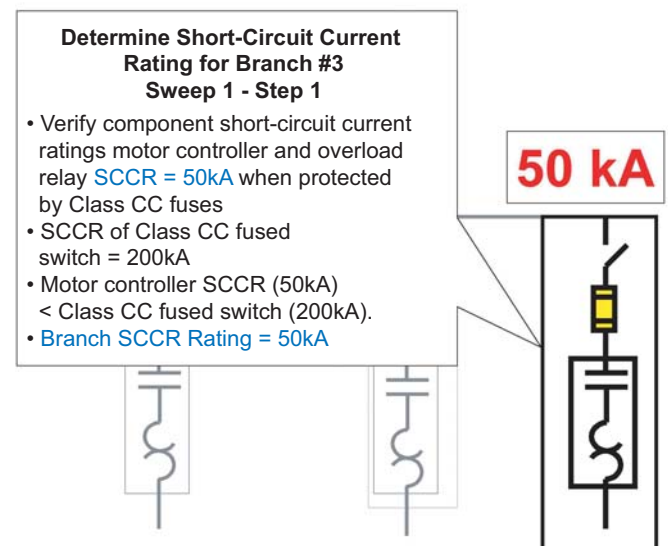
**Determine Short-Circuit Current Rating for Branch #3**
**Sweep 1 - Step 1**

• Verify component short-circuit current ratings motor controller and overload relay SCCR = 50kA when protected by Class CC fuses
• SCCR of Class CC fused switch = 200kA
• Motor controller SCCR (50kA) < Class CC fused switch (200kA).
• Branch SCCR Rating = 50kA

50 kA